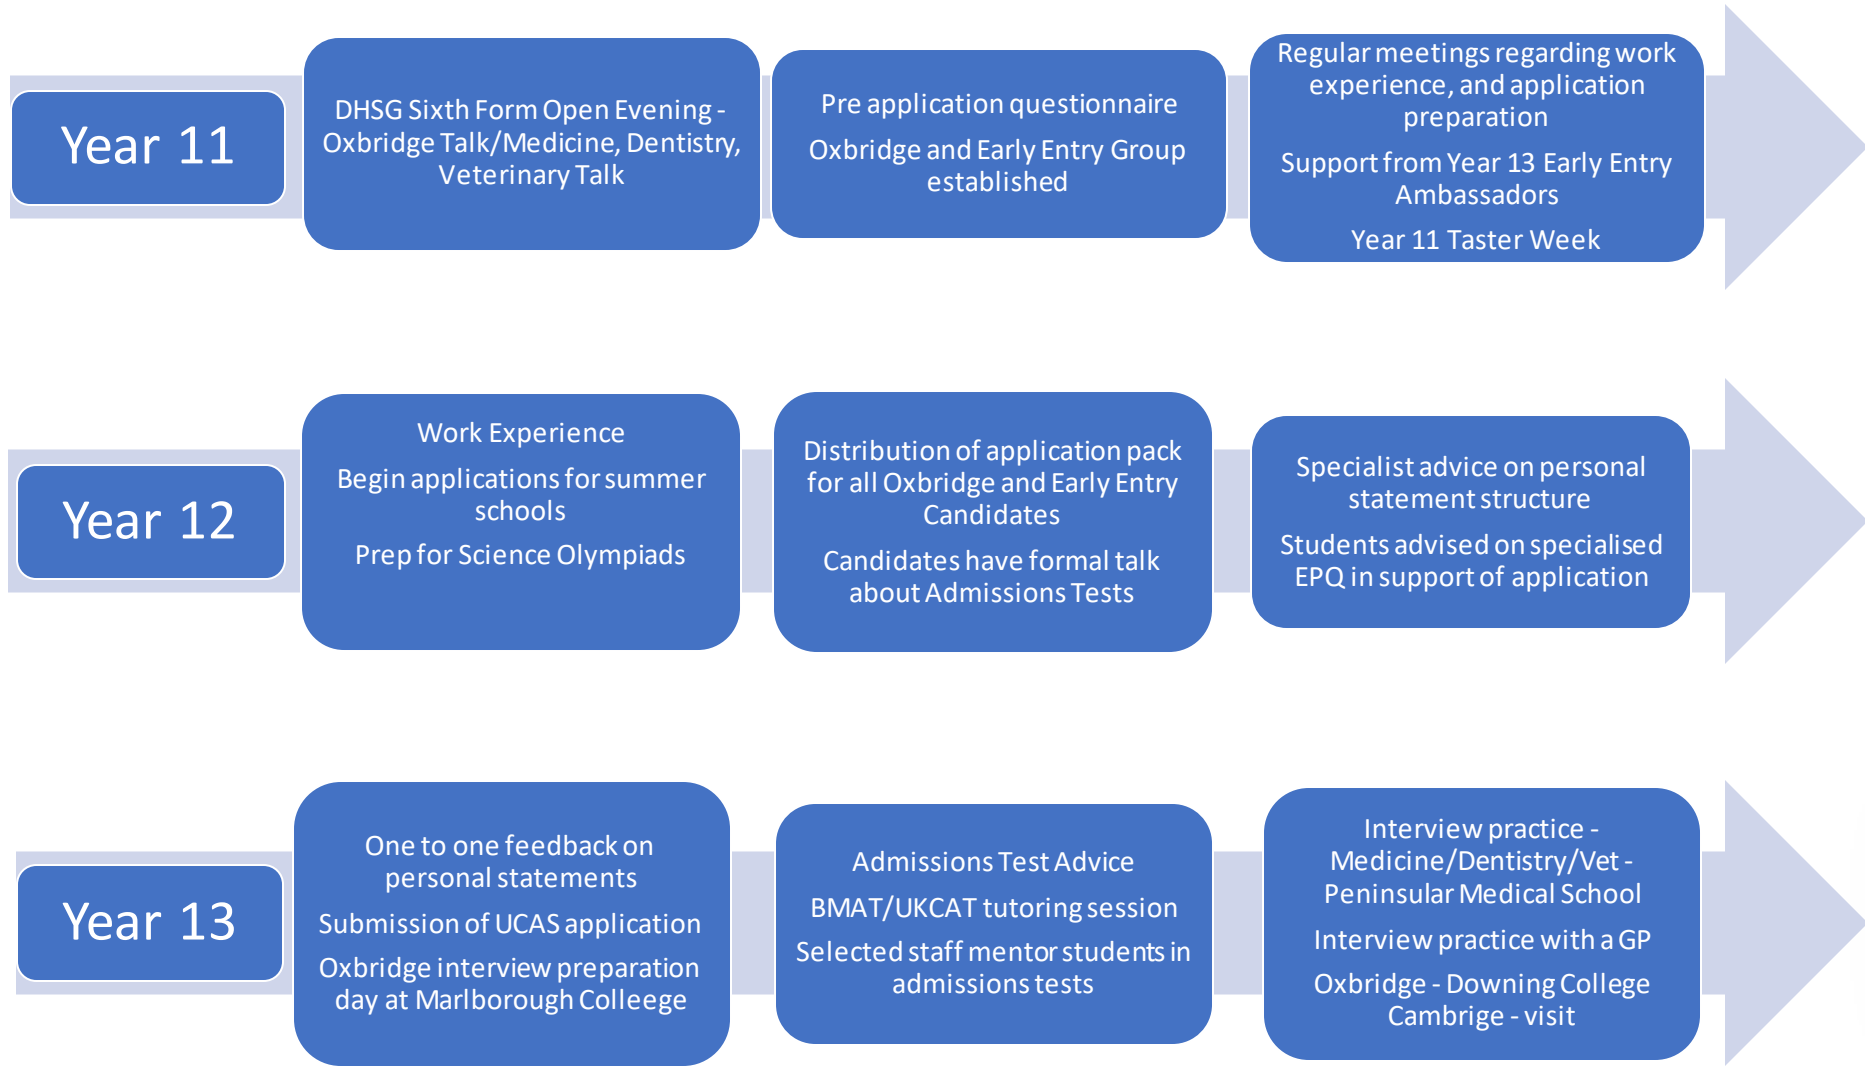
Year 11

DHSG Sixth Form Open Evening - Oxbridge Talk/Medicine, Dentistry, Veterinary Talk

Pre application questionnaire

Oxbridge and Early Entry Group established

Regular meetings regarding work experience, and application preparation

Support from Year 13 Early Entry Ambassadors

Year 11 Taster Week

Year 12

Work Experience

Begin applications for summer schools

Prep for Science Olympiads

Distribution of application pack for all Oxbridge and Early Entry Candidates

Candidates have formal talk about Admissions Tests

Specialist advice on personal statement structure

Students advised on specialised EPQ in support of application

Year 13

One to one feedback on personal statements

Submission of UCAS application

Oxbridge interview preparation day at Marlborough Colleege

Admissions Test Advice

BMAT/UKCAT tutoring session

Selected staff mentor students in admissions tests

Interview practice - Medicine/Dentistry/Vet - Peninsular Medical School

Interview practice with a GP

Oxbridge - Downing College Cambrige - visit